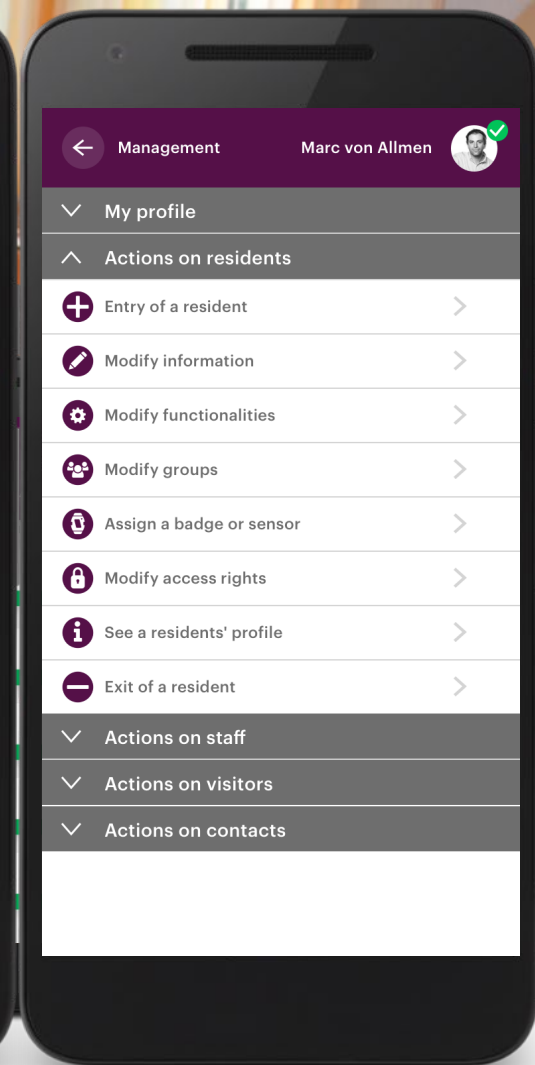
Management

Marc von Allmen

My profile

Actions on residents

Entry of a resident

Modify information

Modify functionalities

Modify groups

Assign a badge or sensor

Modify access rights

See a residents' profile

Exit of a resident

Actions on staff

Actions on visitors

Actions on contacts